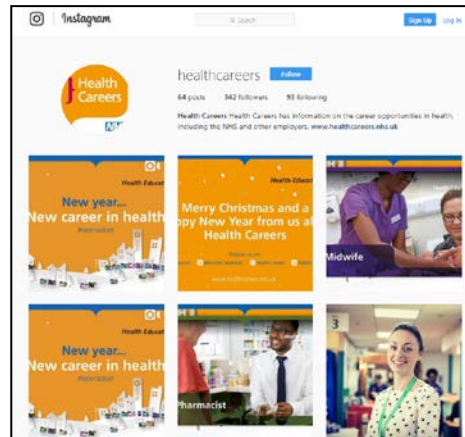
Instagram

Search

Sign Up Log In

Health Careers

NHS

healthcareers Follow

64 posts 342 followers 93 following

Health Careers Health Careers has information on the career opportunities in health, including the NHS and other employers. www.healthcareers.nhs.uk

Health Educat

New year...
New career in health

#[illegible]

Health Educat

Merry Christmas and a
ppy New Year from us at
Health Careers

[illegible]

Midwife

Health Educat

New year...
New career in health

#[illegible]

Pharmacist

3